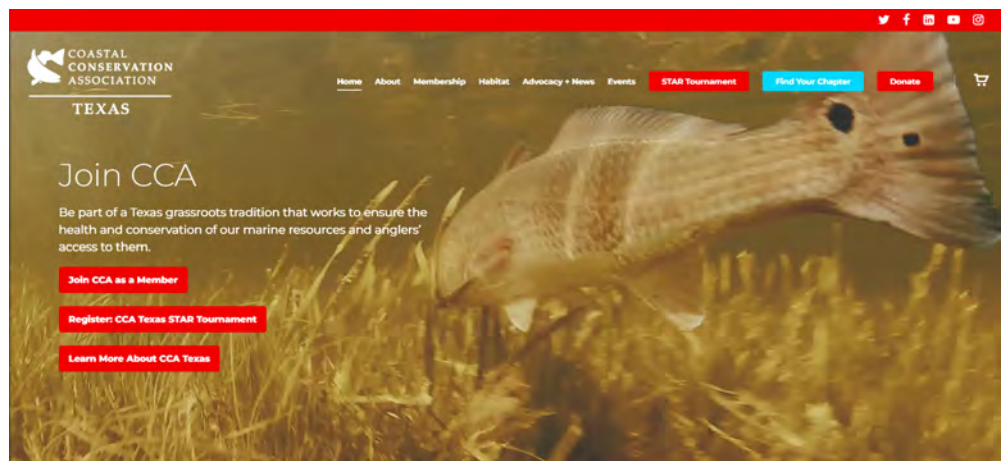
COASTAL CONSERVATION ASSOCIATION
TEXAS

Home About Membership Habitat Advocacy + News Events STAR Tournament Find Your Chapter Donate

Join CCA

Be part of a Texas grassroots tradition that works to ensure the health and conservation of our marine resources and anglers' access to them.

Join CCA as a Member

Register: CCA Texas STAR Tournament

Learn More About CCA Texas